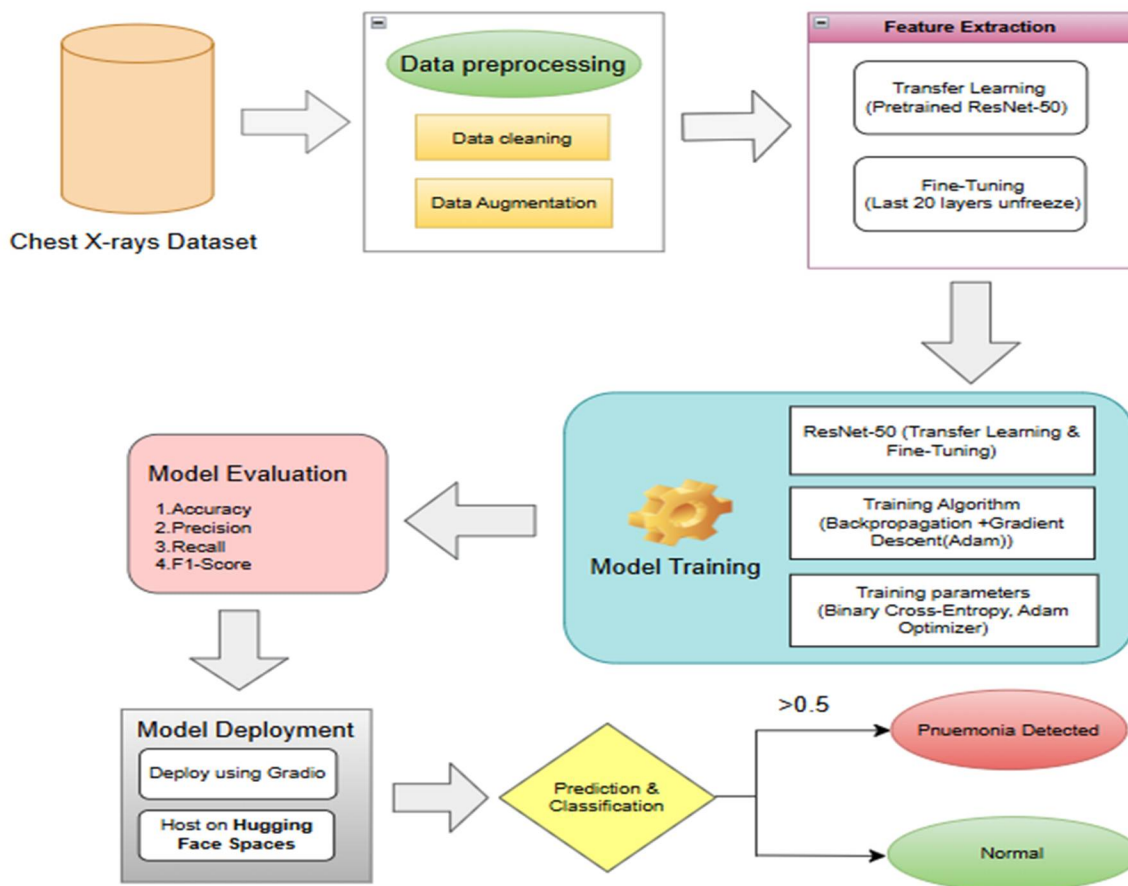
Chest X-rays Dataset

Data preprocessing

Data cleaning

Data Augmentation

Feature Extraction

Transfer Learning (Pretrained ResNet-50)

Fine-Tuning (Last 20 layers unfreeze)

Model Training

ResNet-50 (Transfer Learning & Fine-Tuning)

Training Algorithm (Backpropagation +Gradient Descent(Adam))

Training parameters (Binary Cross-Entropy, Adam Optimizer)

Model Evaluation

1.Accuracy
2.Precision
3.Recall
4.F1-Score

Model Deployment

Deploy using Gradio

Host on Hugging Face Spaces

Prediction & Classification

>0.5

Pnuemonia Detected

Normal